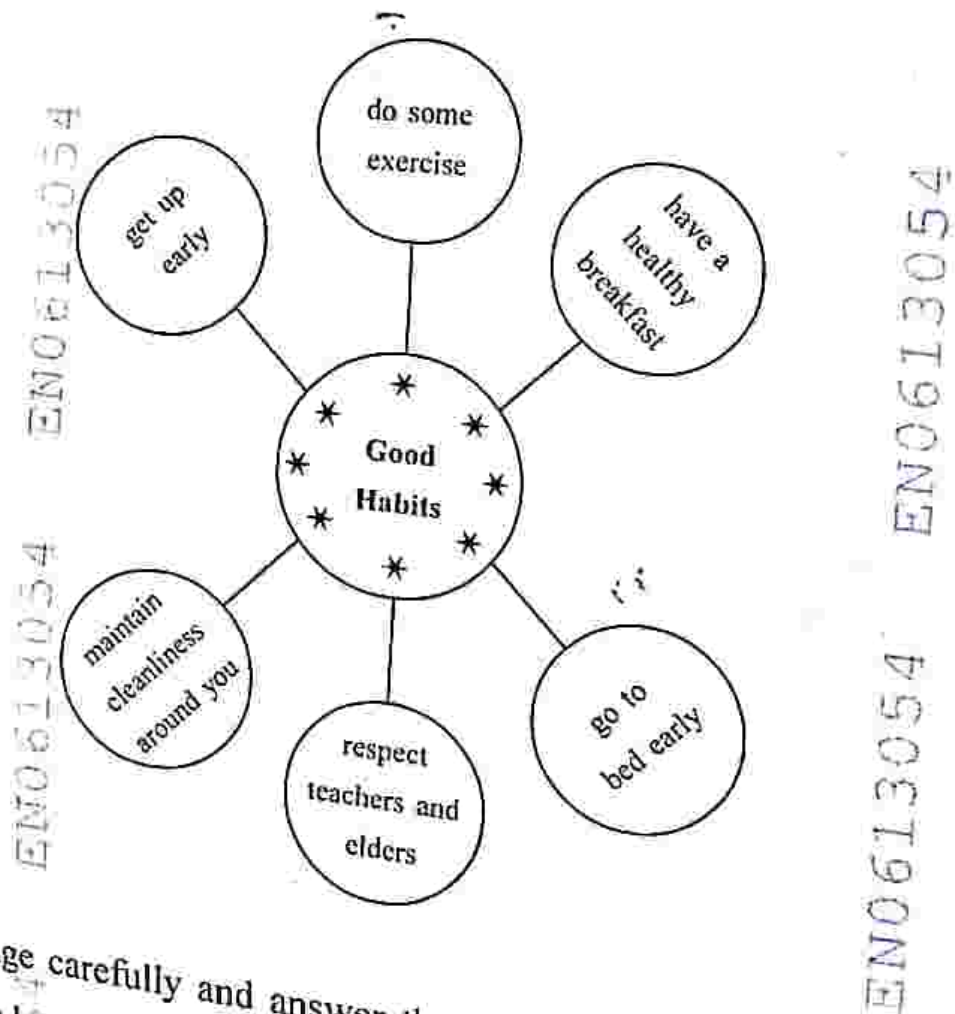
EN0613054

do some exercise

get up early

have a healthy breakfast

Good Habits

maintain cleanliness around you

respect teachers and elders

go to bed early

EN0613054

EN0613054

EN0613054

ge carefully and answer th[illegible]